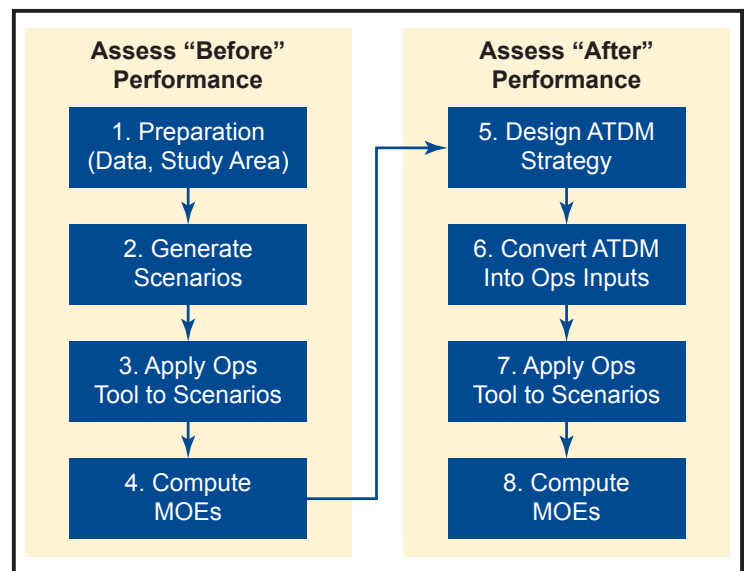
Assess "Before" Performance

1. Preparation (Data, Study Area)

2. Generate Scenarios

3. Apply Ops Tool to Scenarios

4. Compute MOEs

Assess "After" Performance

5. Design ATDM Strategy

6. Convert ATDM Into Ops Inputs

7. Apply Ops Tool to Scenarios

8. Compute MOEs